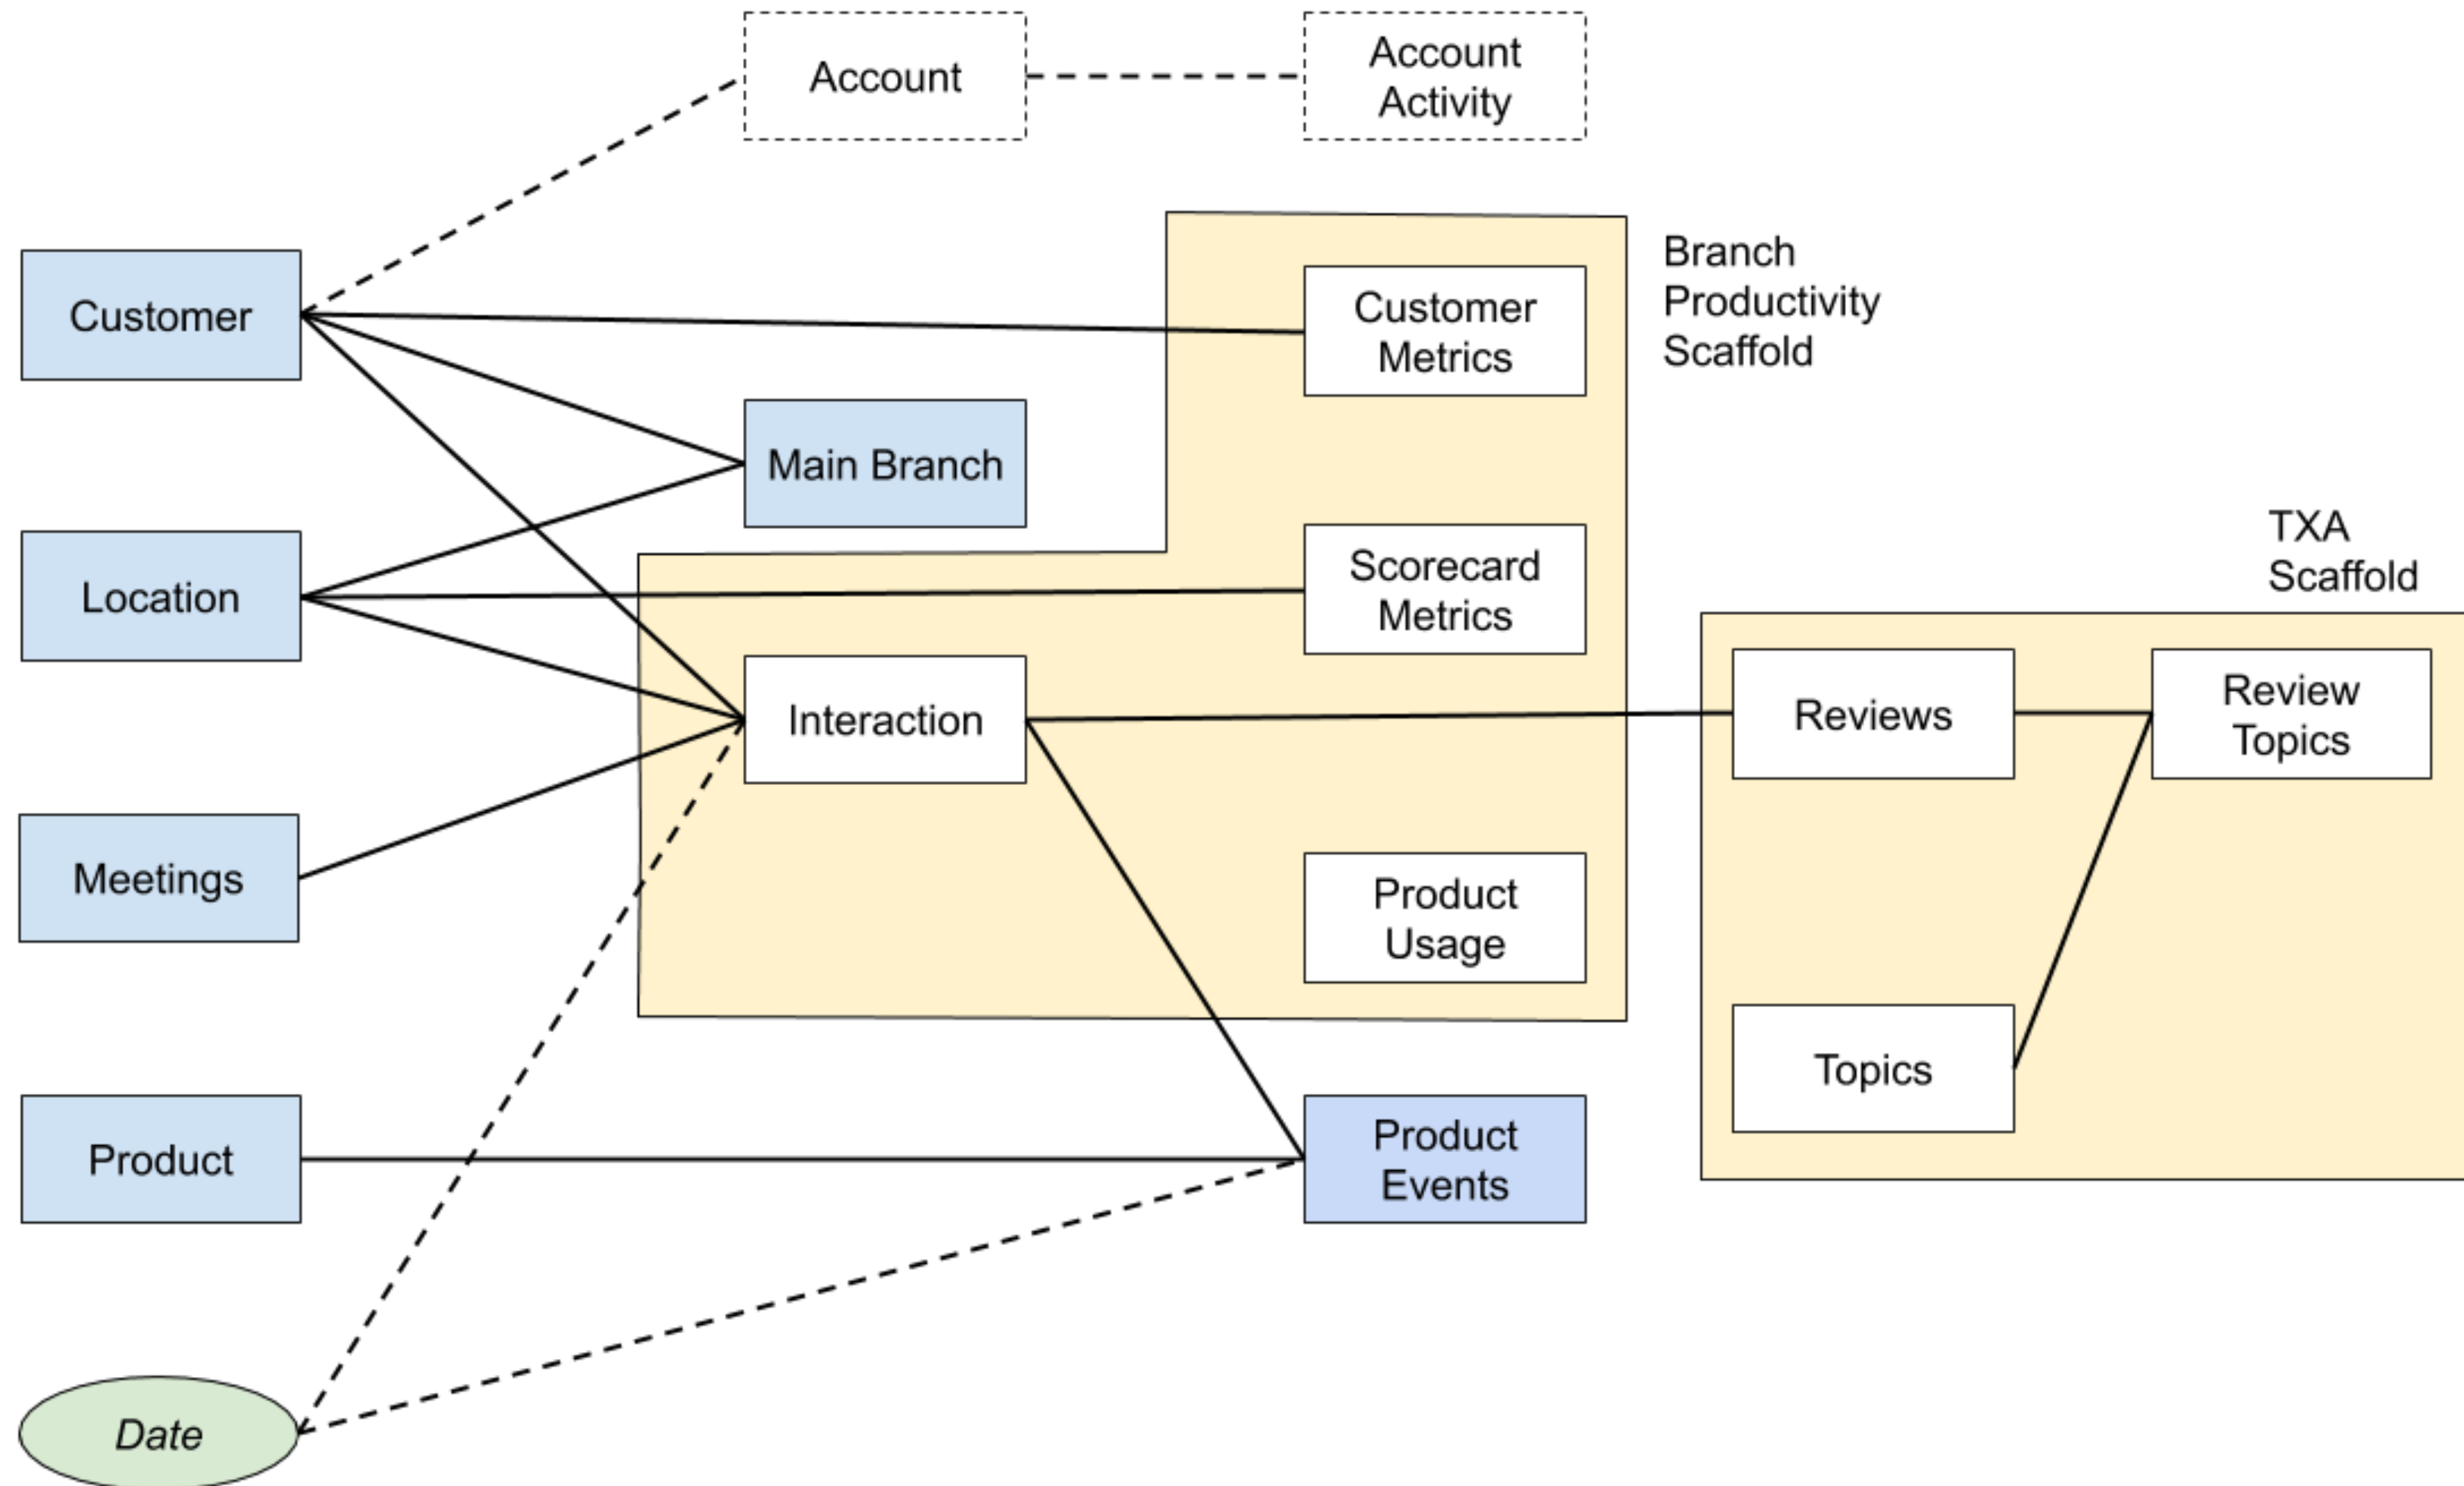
Account

Account Activity

Branch Productivity Scaffold

Customer

Customer Metrics

Main Branch

TXA Scaffold

Location

Scorecard Metrics

Interaction

Reviews

Review Topics

Meetings

Product Usage

Topics

Product

Product Events

Date